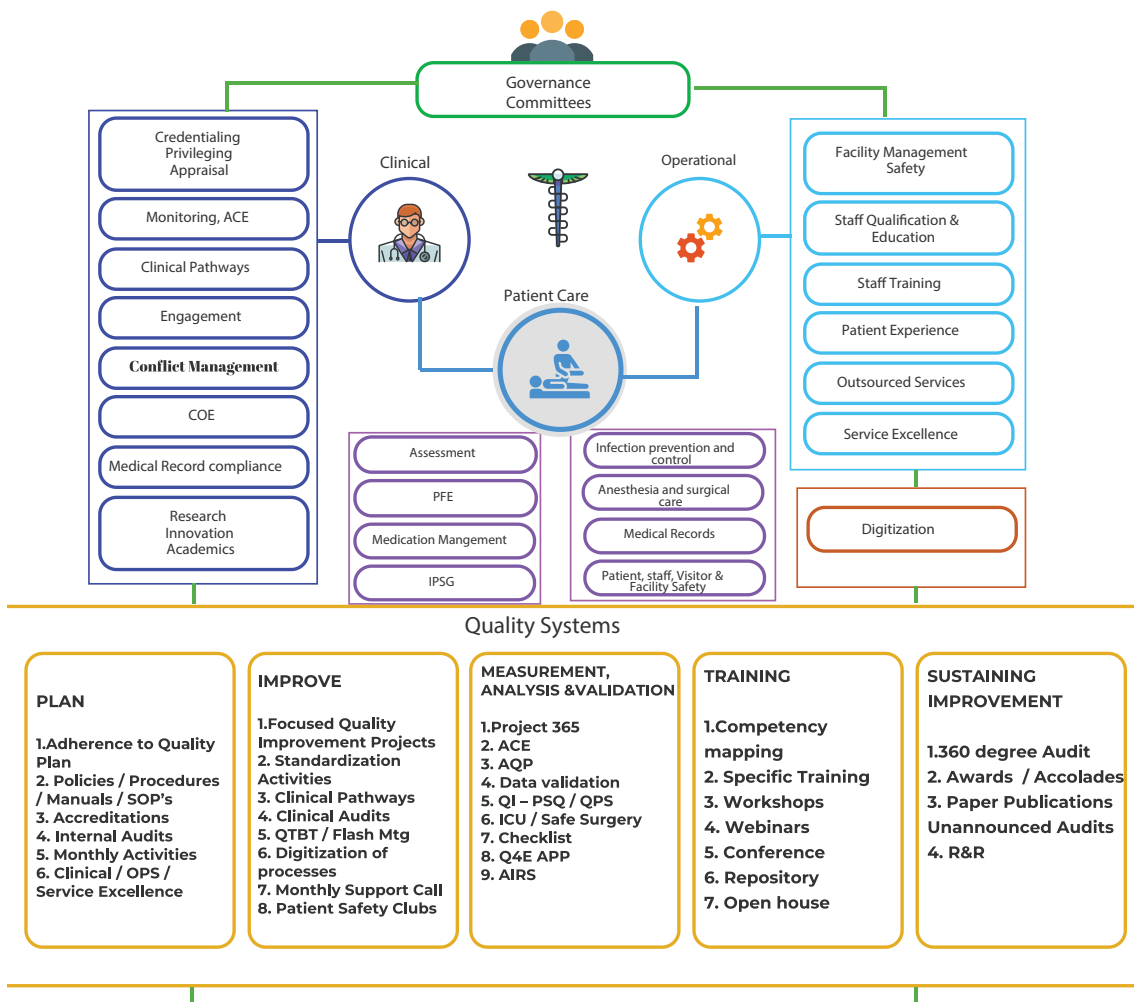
Governance Committees

Credentialing
Privileging
Appraisal

Monitoring, ACE

Clinical Pathways

Engagement

Conflict Management

COE

Medical Record compliance

Research
Innovation
Academics

Clinical

Operational

Patient Care

Facility Management Safety

Staff Qualification & Education

Staff Training

Patient Experience

Outsourced Services

Service Excellence

Assessment

PFE

Medication Mangement

IPSG

Infection prevention and control

Anesthesia and surgical care

Medical Records

Patient, staff, Visitor & Facility Safety

Digitization

Quality Systems

PLAN

1.Adherence to Quality Plan
2. Policies / Procedures / Manuals / SOP's
3. Accreditations
4. Internal Audits
5. Monthly Activities
6. Clinical / OPS / Service Excellence

IMPROVE

1.Focused Quality Improvement Projects
2. Standardization Activities
3. Clinical Pathways
4. Clinical Audits
5. QTBT / Flash Mtg
6. Digitization of processes
7. Monthly Support Call
8. Patient Safety Clubs

MEASUREMENT, ANALYSIS &VALIDATION

1.Project 365
2. ACE
3. AQP
4. Data validation
5. QI – PSQ / QPS
6. ICU / Safe Surgery
7. Checklist
8. Q4E APP
9. AIRS

TRAINING

1.Competency mapping
2. Specific Training
3. Workshops
4. Webinars
5. Conference
6. Repository
7. Open house

SUSTAINING IMPROVEMENT

1.360 degree Audit
2. Awards / Accolades
3. Paper Publications
Unannounced Audits
4. R&R